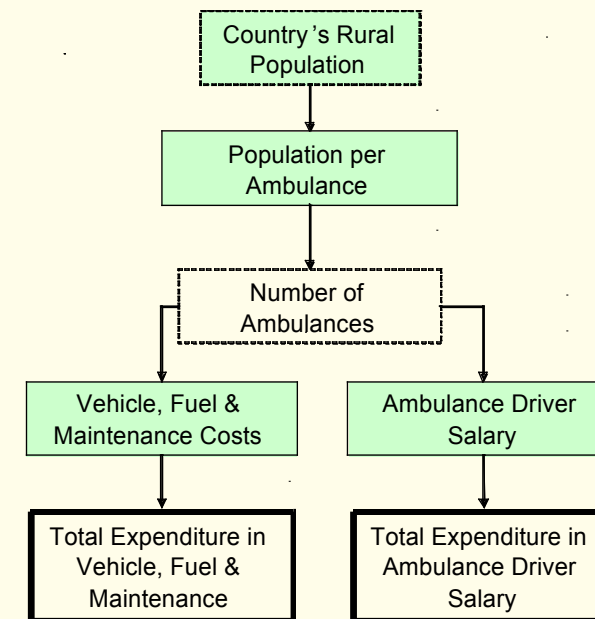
Country's Rural Population

Population per Ambulance

Number of Ambulances

Vehicle, Fuel & Maintenance Costs

Ambulance Driver Salary

Total Expenditure in Vehicle, Fuel & Maintenance

Total Expenditure in Ambulance Driver Salary